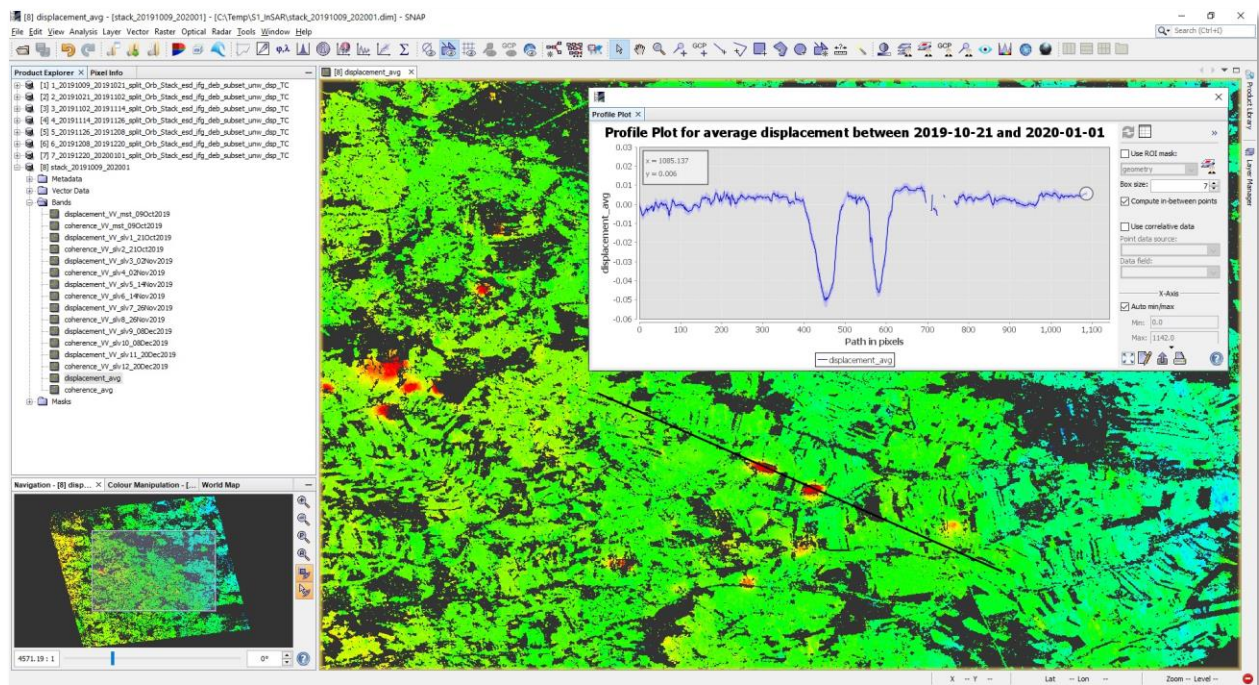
[8] displacement_avg - [stack_20191009_202001] - [C:\Temp\S1_InSAR\stack_20191009_202001.dim] - SNAP

File Edit View Analysis Layer Vector Raster Optical Radar Tools Window Help

Search (Ctrl+I)

Product Explorer × Pixel Info

[1] 1_20191009_20191021_split_Orb_Stack_esd_ifg_deb_subset_unw_dsp_TC
[2] 2_20191021_20191102_split_Orb_Stack_esd_ifg_deb_subset_unw_dsp_TC
[3] 3_20191102_20191114_split_Orb_Stack_esd_ifg_deb_subset_unw_dsp_TC
[4] 4_20191114_20191126_split_Orb_Stack_esd_ifg_deb_subset_unw_dsp_TC
[5] 5_20191126_20191208_split_Orb_Stack_esd_ifg_deb_subset_unw_dsp_TC
[6] 6_20191208_20191220_split_Orb_Stack_esd_ifg_deb_subset_unw_dsp_TC
[7] 7_20191220_20200101_split_Orb_Stack_esd_ifg_deb_subset_unw_dsp_TC
[8] stack_20191009_202001
Metadata
Vector Data
Bands
displacement_VV_mst_09Oct2019
coherence_VV_mst_09Oct2019
displacement_VV_slv1_21Oct2019
coherence_VV_slv1_21Oct2019
displacement_VV_slv2_21Oct2019
coherence_VV_slv3_02Nov2019
displacement_VV_slv4_02Nov2019
displacement_VV_slv5_14Nov2019
coherence_VV_slv6_14Nov2019
displacement_VV_slv7_26Nov2019
coherence_VV_slv8_26Nov2019
displacement_VV_slv9_08Dec2019
coherence_VV_slv10_08Dec2019
displacement_VV_slv11_20Dec2019
coherence_VV_slv12_20Dec2019
displacement_avg
coherence_avg
Masks

Navigation - [8] disp... × Colour Manipulation - [... World Map

4571.19 : 1
0°

[8] displacement_avg ×

Profile Plot ×

Profile Plot for average displacement between 2019-10-21 and 2020-01-01

x = 1085.137
y = 0.006

displacement_avg
0.03
0.02
0.01
0.00
-0.01
-0.02
-0.03
-0.04
-0.05
-0.06
0 100 200 300 400 500 600 700 800 900 1,000 1,100
Path in pixels

— displacement_avg

Use ROI mask:
geometry
Box size: 7
Compute in-between points
Use correlative data
Point data source:
Data field:
X-Axis
Auto min/max
Min: 0.0
Max: 1142.0

Product Library
Layer Manager

X -- Y -- Lat -- Lon -- Zoom -- Level --